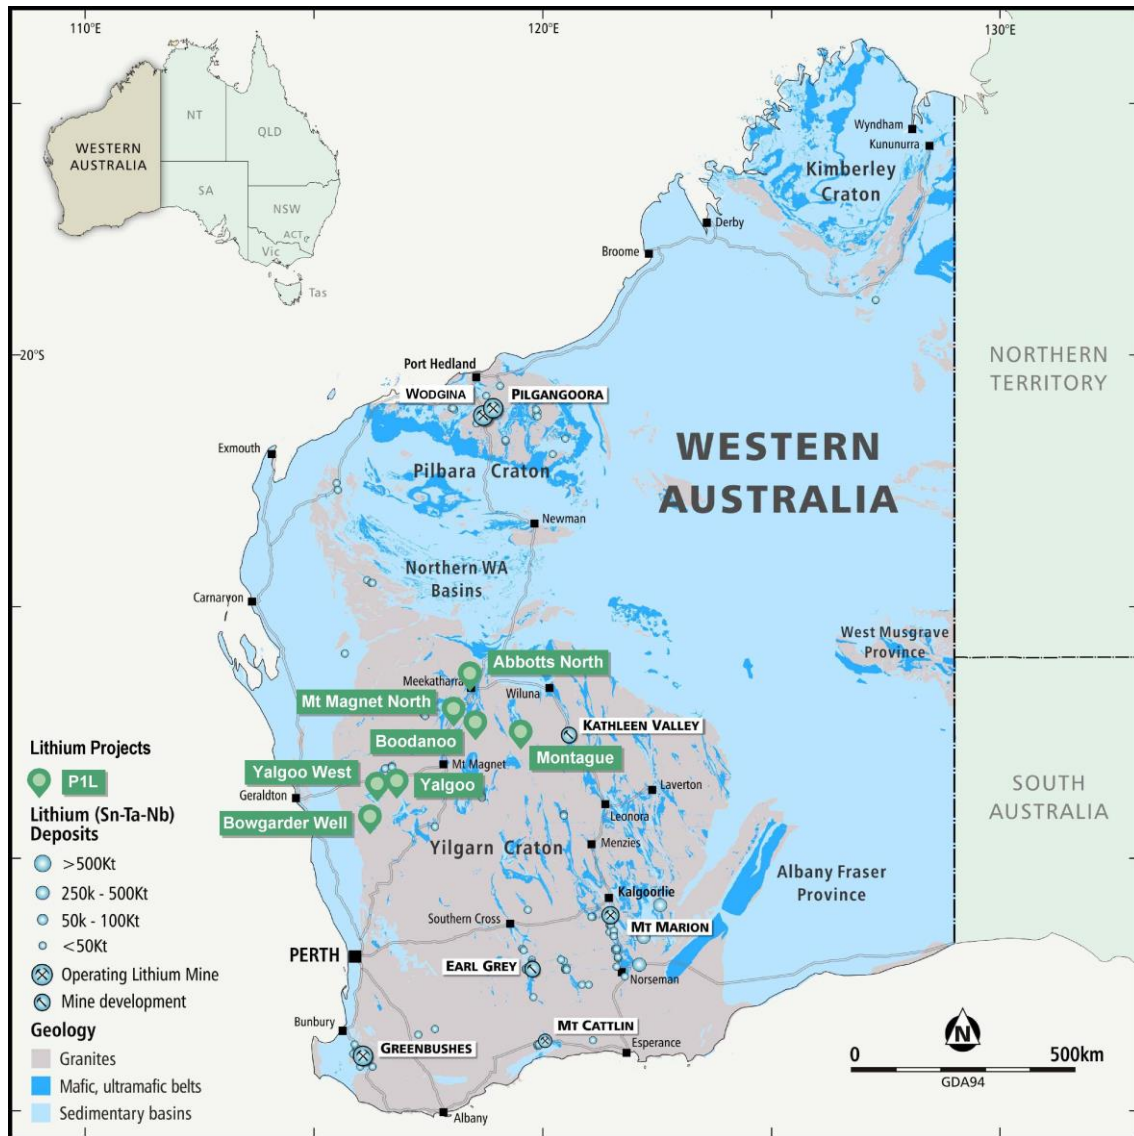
110°E

120°E

130°E

WESTERN AUSTRALIA

NT

QLD

SA

NSW

ACT

Vic

Tas

-20°S

Wyndham

Kununurra

Kimberley Craton

Derby

Broome

NORTHERN TERRITORY

Port Hedland

WODGINA

PILGANGOORA

Exmouth

WESTERN AUSTRALIA

Pilbara Craton

Newman

Northern WA Basins

Carnarvon

West Musgrave Province

Meekatharra

Abbotts North

Wiluna

Mt Magnet North

KATHLEEN VALLEY

Lithium Projects

Boodanoo

Montague

P1L

Yalgoo West

Mt Magnet

Yalgoo

Laverton

Geraldton

SOUTH AUSTRALIA

Lithium (Sn-Ta-Nb) Deposits

Bowgarder Well

Leonora

Yilgarn Craton

Menzies

>500Kt

250k - 500Kt

Albany Fraser Province

50k - 100Kt

Kalgoorlie

<50Kt

Southern Cross

MT MARION

Operating Lithium Mine

PERTH

EARL GREY

Norseman

Mine development

Geology

Bunbury

MT CATTLIN

Granites

GREENBUSHES

Esperance

0

500km

Mafic, ultramafic belts

GDA94

Sedimentary basins

Albany